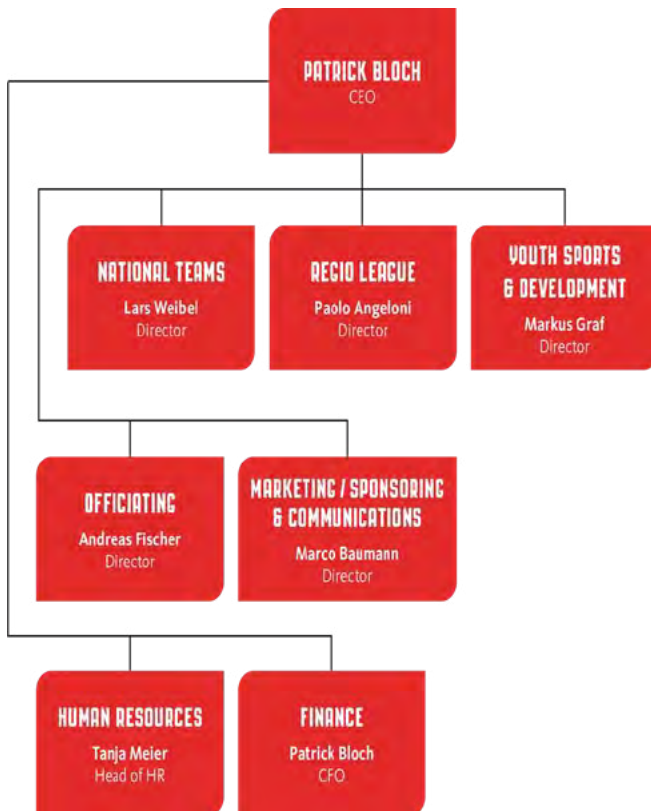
PATRICK BLOCH
CEO

NATIONAL TEAMS
Lars Weibel
Director

REGIO LEAGUE
Paolo Angeloni
Director

YOUTH SPORTS & DEVELOPMENT
Markus Graf
Director

OFFICIATING
Andreas Fischer
Director

MARKETING / SPONSORING & COMMUNICATIONS
Marco Baumann
Director

HUMAN RESOURCES
Tanja Meier
Head of HR

FINANCE
Patrick Bloch
CFO